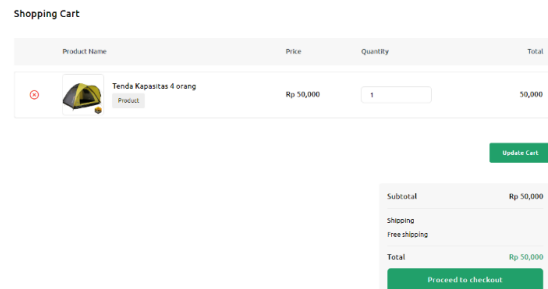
Shopping Cart

| | Product Name | Price | Quantity | Total |
|---|---|---|---|---|
| ⊗ | Tenda Kapasitas 4 orang Product | Rp 50,000 | 1 | 50,000 |

Update Cart

Subtotal Rp 50,000

Shipping
Free shipping

Total Rp 50,000

Proceed to checkout